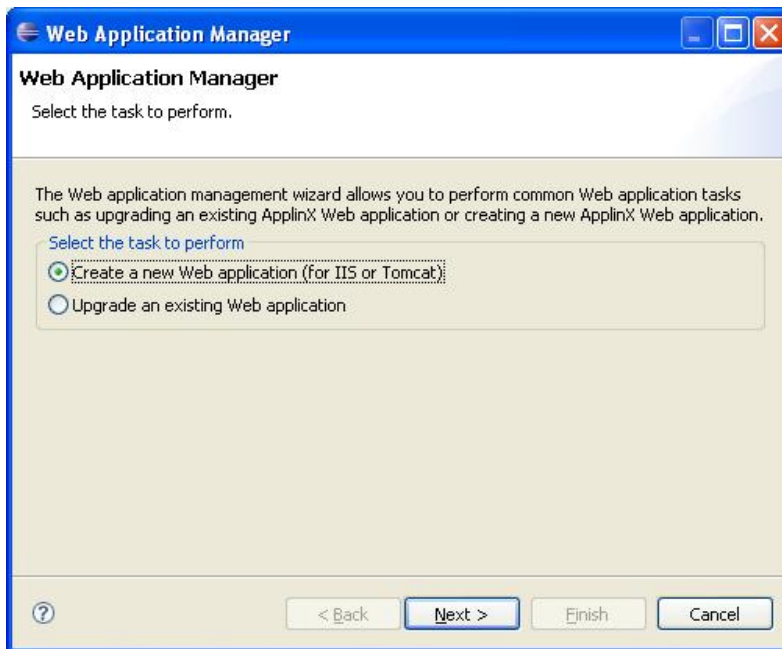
Web Application Manager

Web Application Manager

Select the task to perform.

The Web application management wizard allows you to perform common Web application tasks such as upgrading an existing ApplinX Web application or creating a new ApplinX Web application.

Select the task to perform

Create a new Web application (for IIS or Tomcat)

Upgrade an existing Web application

?

< Back

Next >

Finish

Cancel